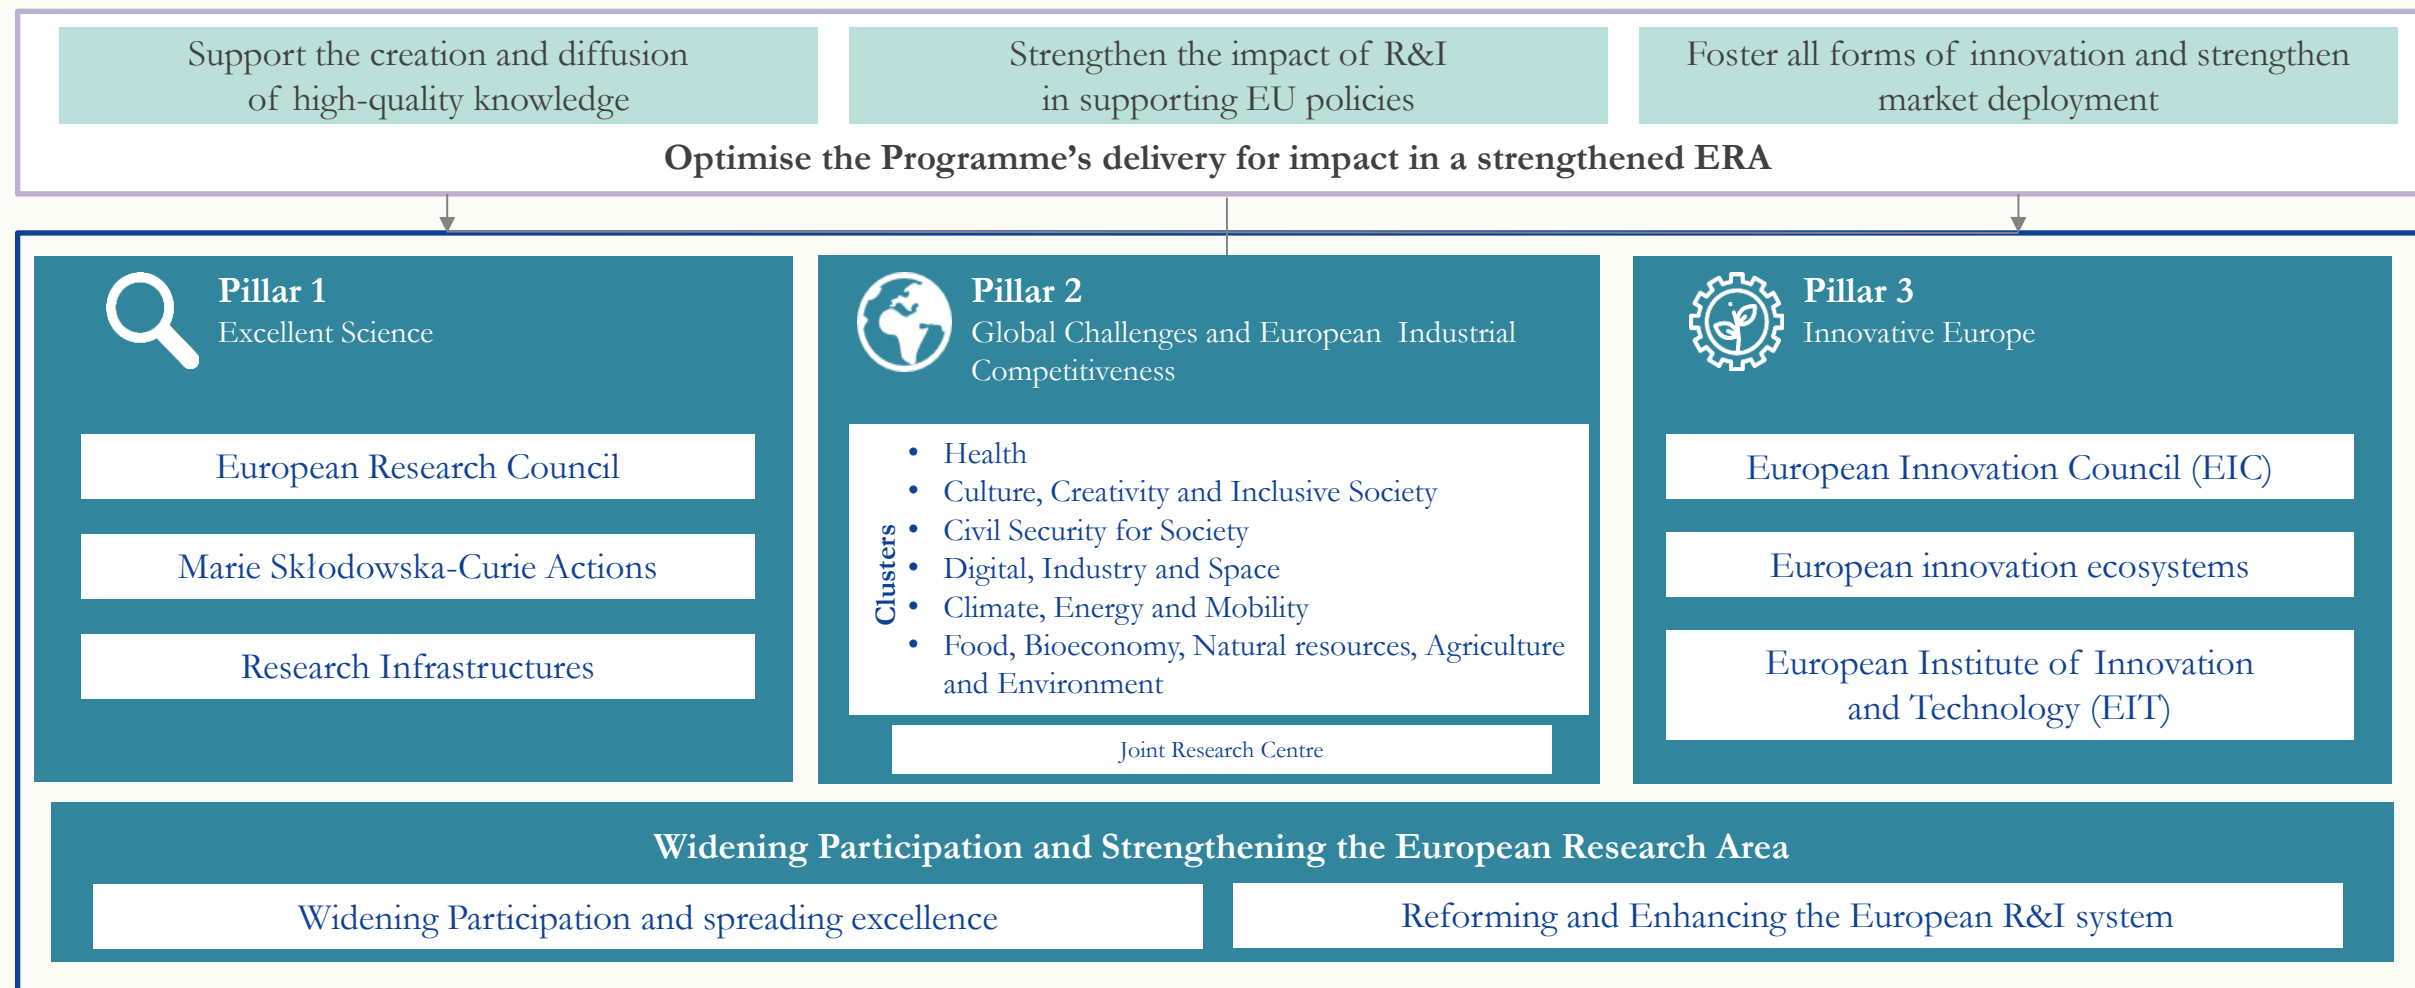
Support the creation and diffusion of high-quality knowledge

Strengthen the impact of R&I in supporting EU policies

Foster all forms of innovation and strengthen market deployment

Optimise the Programme's delivery for impact in a strengthened ERA

Pillar 1
Excellent Science

European Research Council

Marie Skłodowska-Curie Actions

Research Infrastructures

Pillar 2
Global Challenges and European Industrial Competitiveness

Clusters
- Health
- Culture, Creativity and Inclusive Society
- Civil Security for Society
- Digital, Industry and Space
- Climate, Energy and Mobility
- Food, Bioeconomy, Natural resources, Agriculture and Environment

Joint Research Centre

Pillar 3
Innovative Europe

European Innovation Council (EIC)

European innovation ecosystems

European Institute of Innovation and Technology (EIT)

Widening Participation and Strengthening the European Research Area

Widening Participation and spreading excellence

Reforming and Enhancing the European R&I system